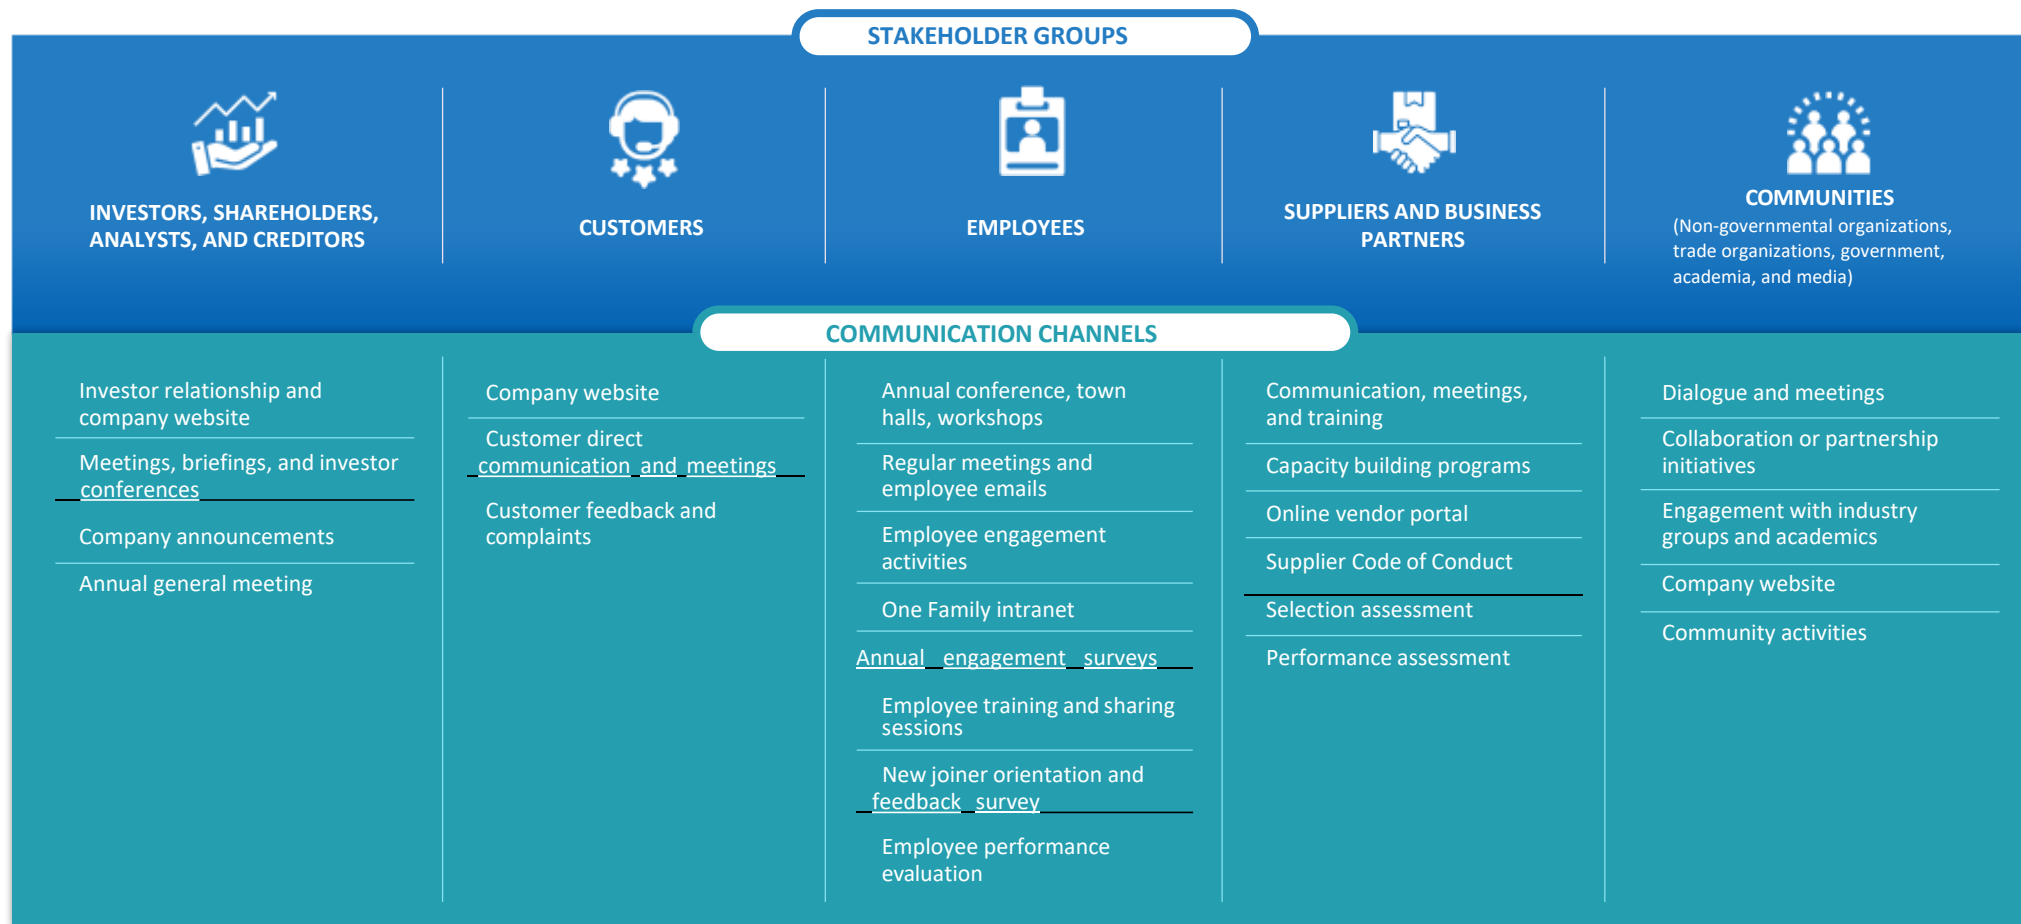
STAKEHOLDER GROUPS

INVESTORS, SHAREHOLDERS, ANALYSTS, AND CREDITORS

CUSTOMERS

EMPLOYEES

SUPPLIERS AND BUSINESS PARTNERS

COMMUNITIES
(Non-governmental organizations, trade organizations, government, academia, and media)

COMMUNICATION CHANNELS

Investor relationship and company website

Meetings, briefings, and investor conferences

Company announcements

Annual general meeting

Company website

Customer direct communication and meetings

Customer feedback and complaints

Annual conference, town halls, workshops

Regular meetings and employee emails

Employee engagement activities

One Family intranet

Annual engagement surveys

Employee training and sharing sessions

New joiner orientation and feedback survey

Employee performance evaluation

Communication, meetings, and training

Capacity building programs

Online vendor portal

Supplier Code of Conduct

Selection assessment

Performance assessment

Dialogue and meetings

Collaboration or partnership initiatives

Engagement with industry groups and academics

Company website

Community activities